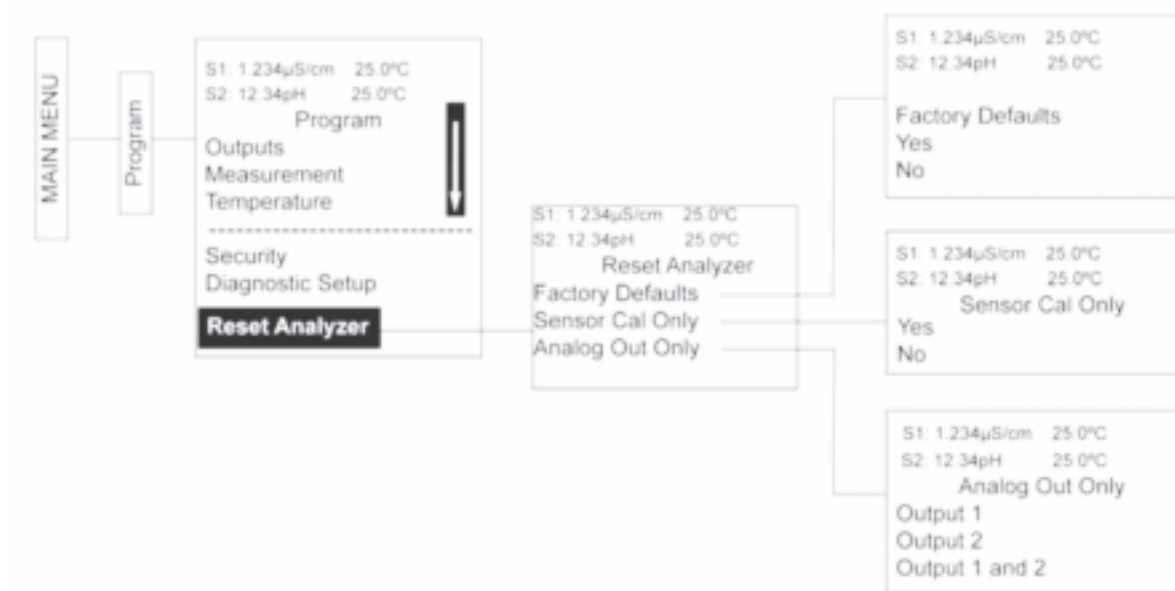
MAIN MENU

Program

S1: 1.234µS/cm 25.0ºC
S2: 12.34pH 25.0ºC
Program
Outputs
Measurement
Temperature
Security
Diagnostic Setup
Reset Analyzer

S1: 1.234µS/cm 25.0ºC
S2: 12.34pH 25.0ºC
Reset Analyzer
Factory Defaults
Sensor Cal Only
Analog Out Only

S1: 1.234µS/cm 25.0ºC
S2: 12.34pH 25.0ºC
Factory Defaults
Yes
No

S1: 1.234µS/cm 25.0ºC
S2: 12.34pH 25.0ºC
Sensor Cal Only
Yes
No

S1: 1.234µS/cm 25.0ºC
S2: 12.34pH 25.0ºC
Analog Out Only
Output 1
Output 2
Output 1 and 2